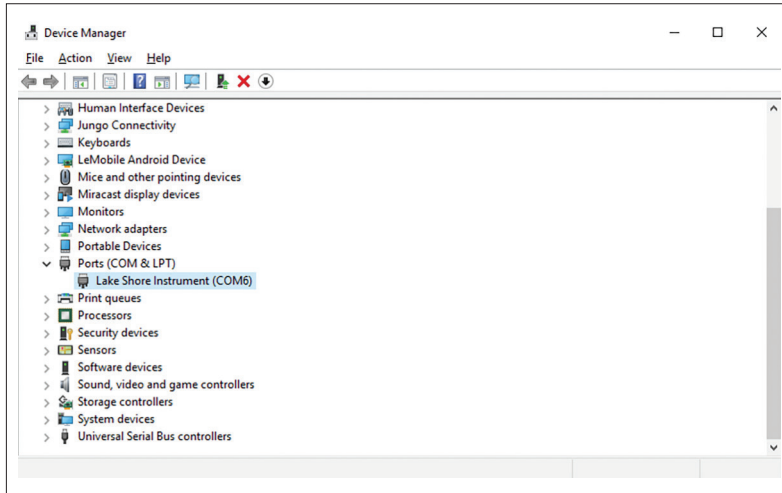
Device Manager

File Action View Help

Human Interface Devices
Jungo Connectivity
Keyboards
LeMobile Android Device
Mice and other pointing devices
Miracast display devices
Monitors
Network adapters
Portable Devices
Ports (COM & LPT)
Lake Shore Instrument (COM6)
Print queues
Processors
Security devices
Sensors
Software devices
Sound, video and game controllers
Storage controllers
System devices
Universal Serial Bus controllers